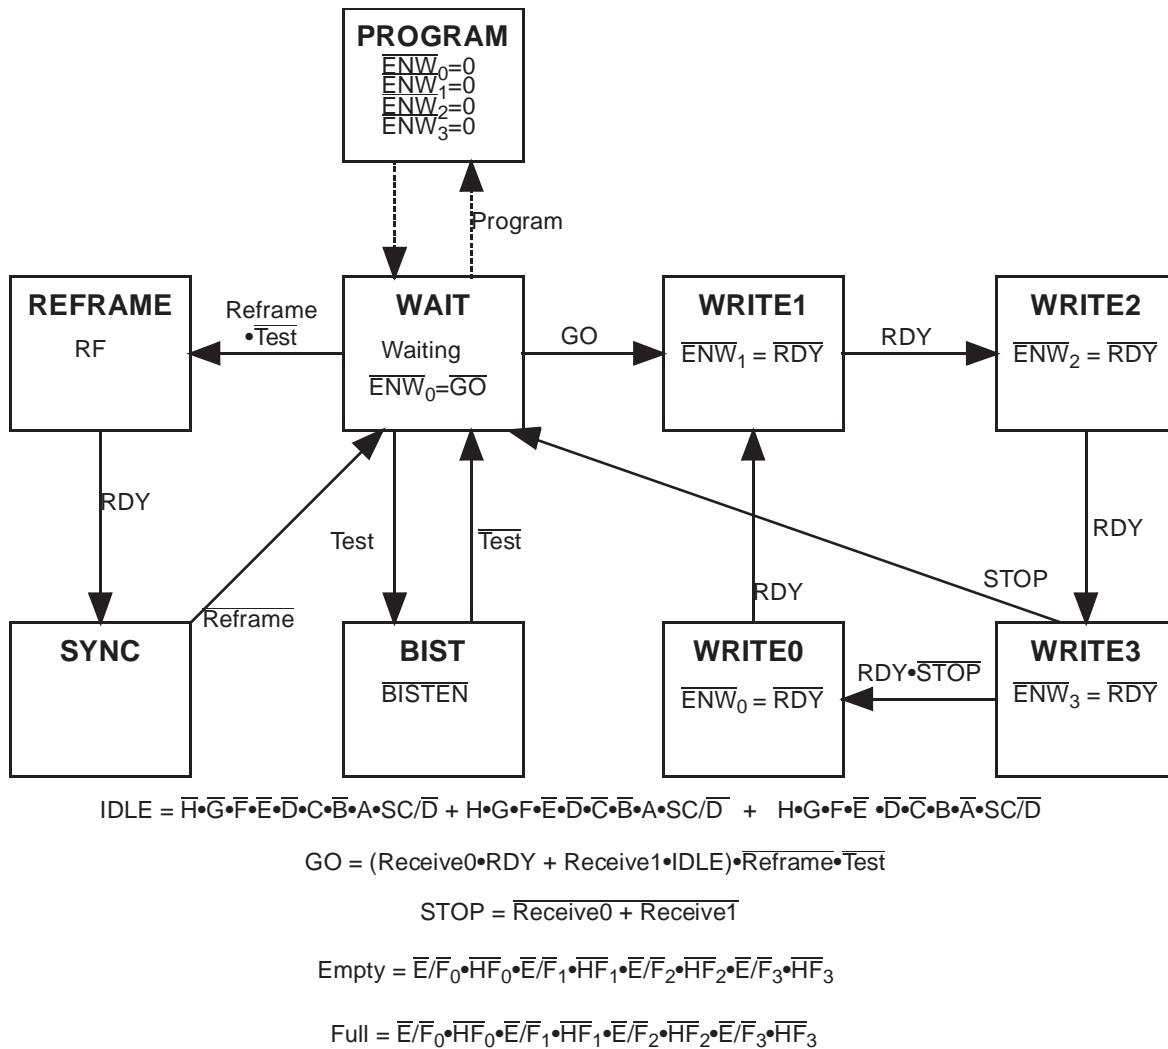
PROGRAM
$\overline{ENW}_0=0$
$\overline{ENW}_1=0$
$\overline{ENW}_2=0$
$\overline{ENW}_3=0$

Program

REFRAME
RF

Reframe
$\bullet\overline{Test}$

WAIT
Waiting
$\overline{ENW_0}=\overline{GO}$

GO

WRITE1
$\overline{ENW}_1 = \overline{RDY}$

RDY

WRITE2
$\overline{ENW}_2 = \overline{RDY}$

RDY

Test

$\overline{Test}$

RDY

RDY

STOP

RDY

$\overline{Reframe}$

SYNC

BIST
$\overline{BISTEN}$

WRITE0
$\overline{ENW}_0 = \overline{RDY}$

RDY$\bullet\overline{STOP}$

WRITE3
$\overline{ENW}_3 = \overline{RDY}$

IDLE = $\overline{H}\bullet\overline{G}\bullet\overline{F}\bullet\overline{E}\bullet\overline{D}\bullet C\bullet\overline{B}\bullet A\bullet SC/\overline{D} + H\bullet G\bullet F\bullet\overline{E}\bullet\overline{D}\bullet\overline{C}\bullet\overline{B}\bullet A\bullet SC/\overline{D} + H\bullet G\bullet F\bullet\overline{E}\bullet\overline{D}\bullet\overline{C}\bullet B\bullet\overline{A}\bullet SC/\overline{D}$

GO = (Receive0$\bullet$RDY + Receive1$\bullet$IDLE)$\bullet\overline{Reframe}\bullet\overline{Test}$

STOP = $\overline{Receive0 + Receive1}$

Empty = $\overline{E}/\overline{F}_0\bullet\overline{HF}_0\bullet\overline{E}/\overline{F}_1\bullet\overline{HF}_1\bullet\overline{E}/\overline{F}_2\bullet\overline{HF}_2\bullet\overline{E}/\overline{F}_3\bullet\overline{HF}_3$

Full = $\overline{E}/\overline{F}_0\bullet\overline{HF}_0\bullet\overline{E}/\overline{F}_1\bullet\overline{HF}_1\bullet\overline{E}/\overline{F}_2\bullet\overline{HF}_2\bullet\overline{E}/\overline{F}_3\bullet\overline{HF}_3$